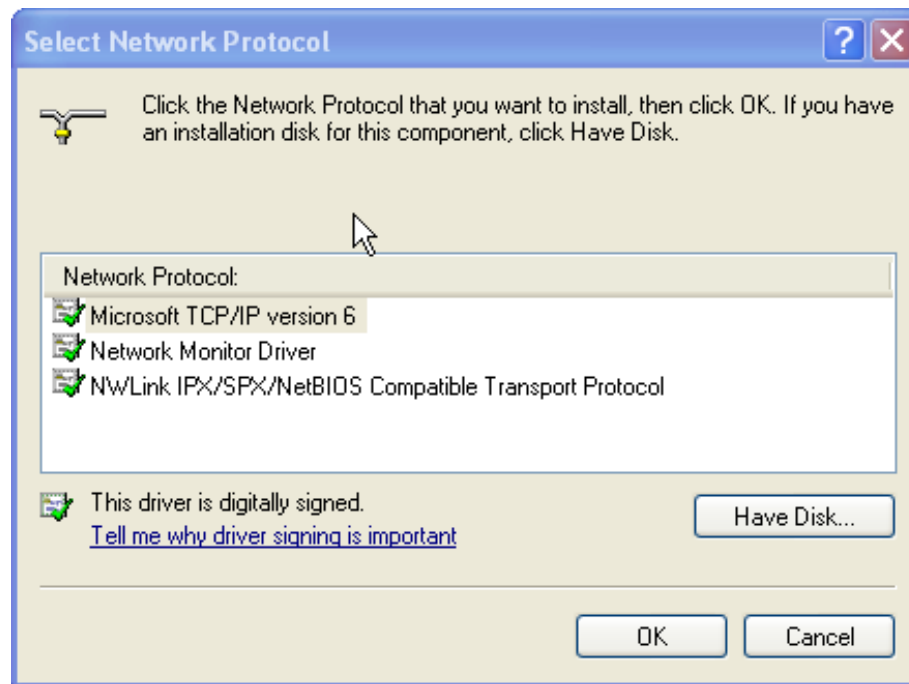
Select Network Protocol

?

Click the Network Protocol that you want to install, then click OK. If you have an installation disk for this component, click Have Disk.

Network Protocol:
Microsoft TCP/IP version 6
Network Monitor Driver
NWLink IPX/SPX/NetBIOS Compatible Transport Protocol

This driver is digitally signed.
Tell me why driver signing is important

Have Disk...

OK
Cancel